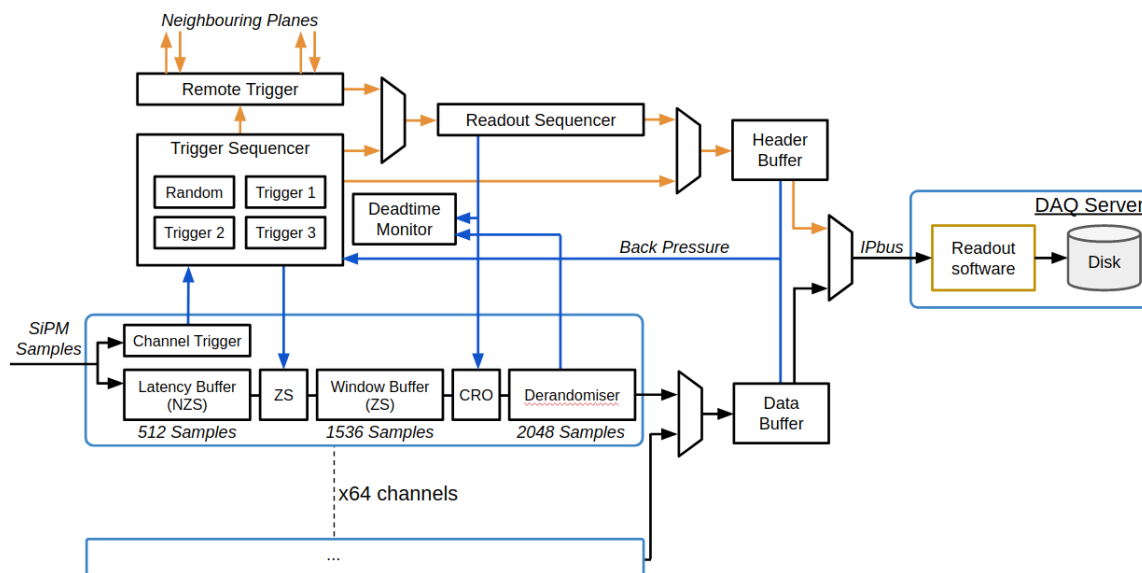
Neighbouring Planes

Remote Trigger

Trigger Sequencer

Random

Trigger 1

Trigger 2

Trigger 3

Readout Sequencer

Deadtime Monitor

Header Buffer

DAQ Server

Back Pressure

IPbus

Readout software

Disk

SiPM Samples

Channel Trigger

Latency Buffer (NZS)

ZS

Window Buffer (ZS)

CRO

Derandomiser

Data Buffer

512 Samples

1536 Samples

2048 Samples

x64 channels

...